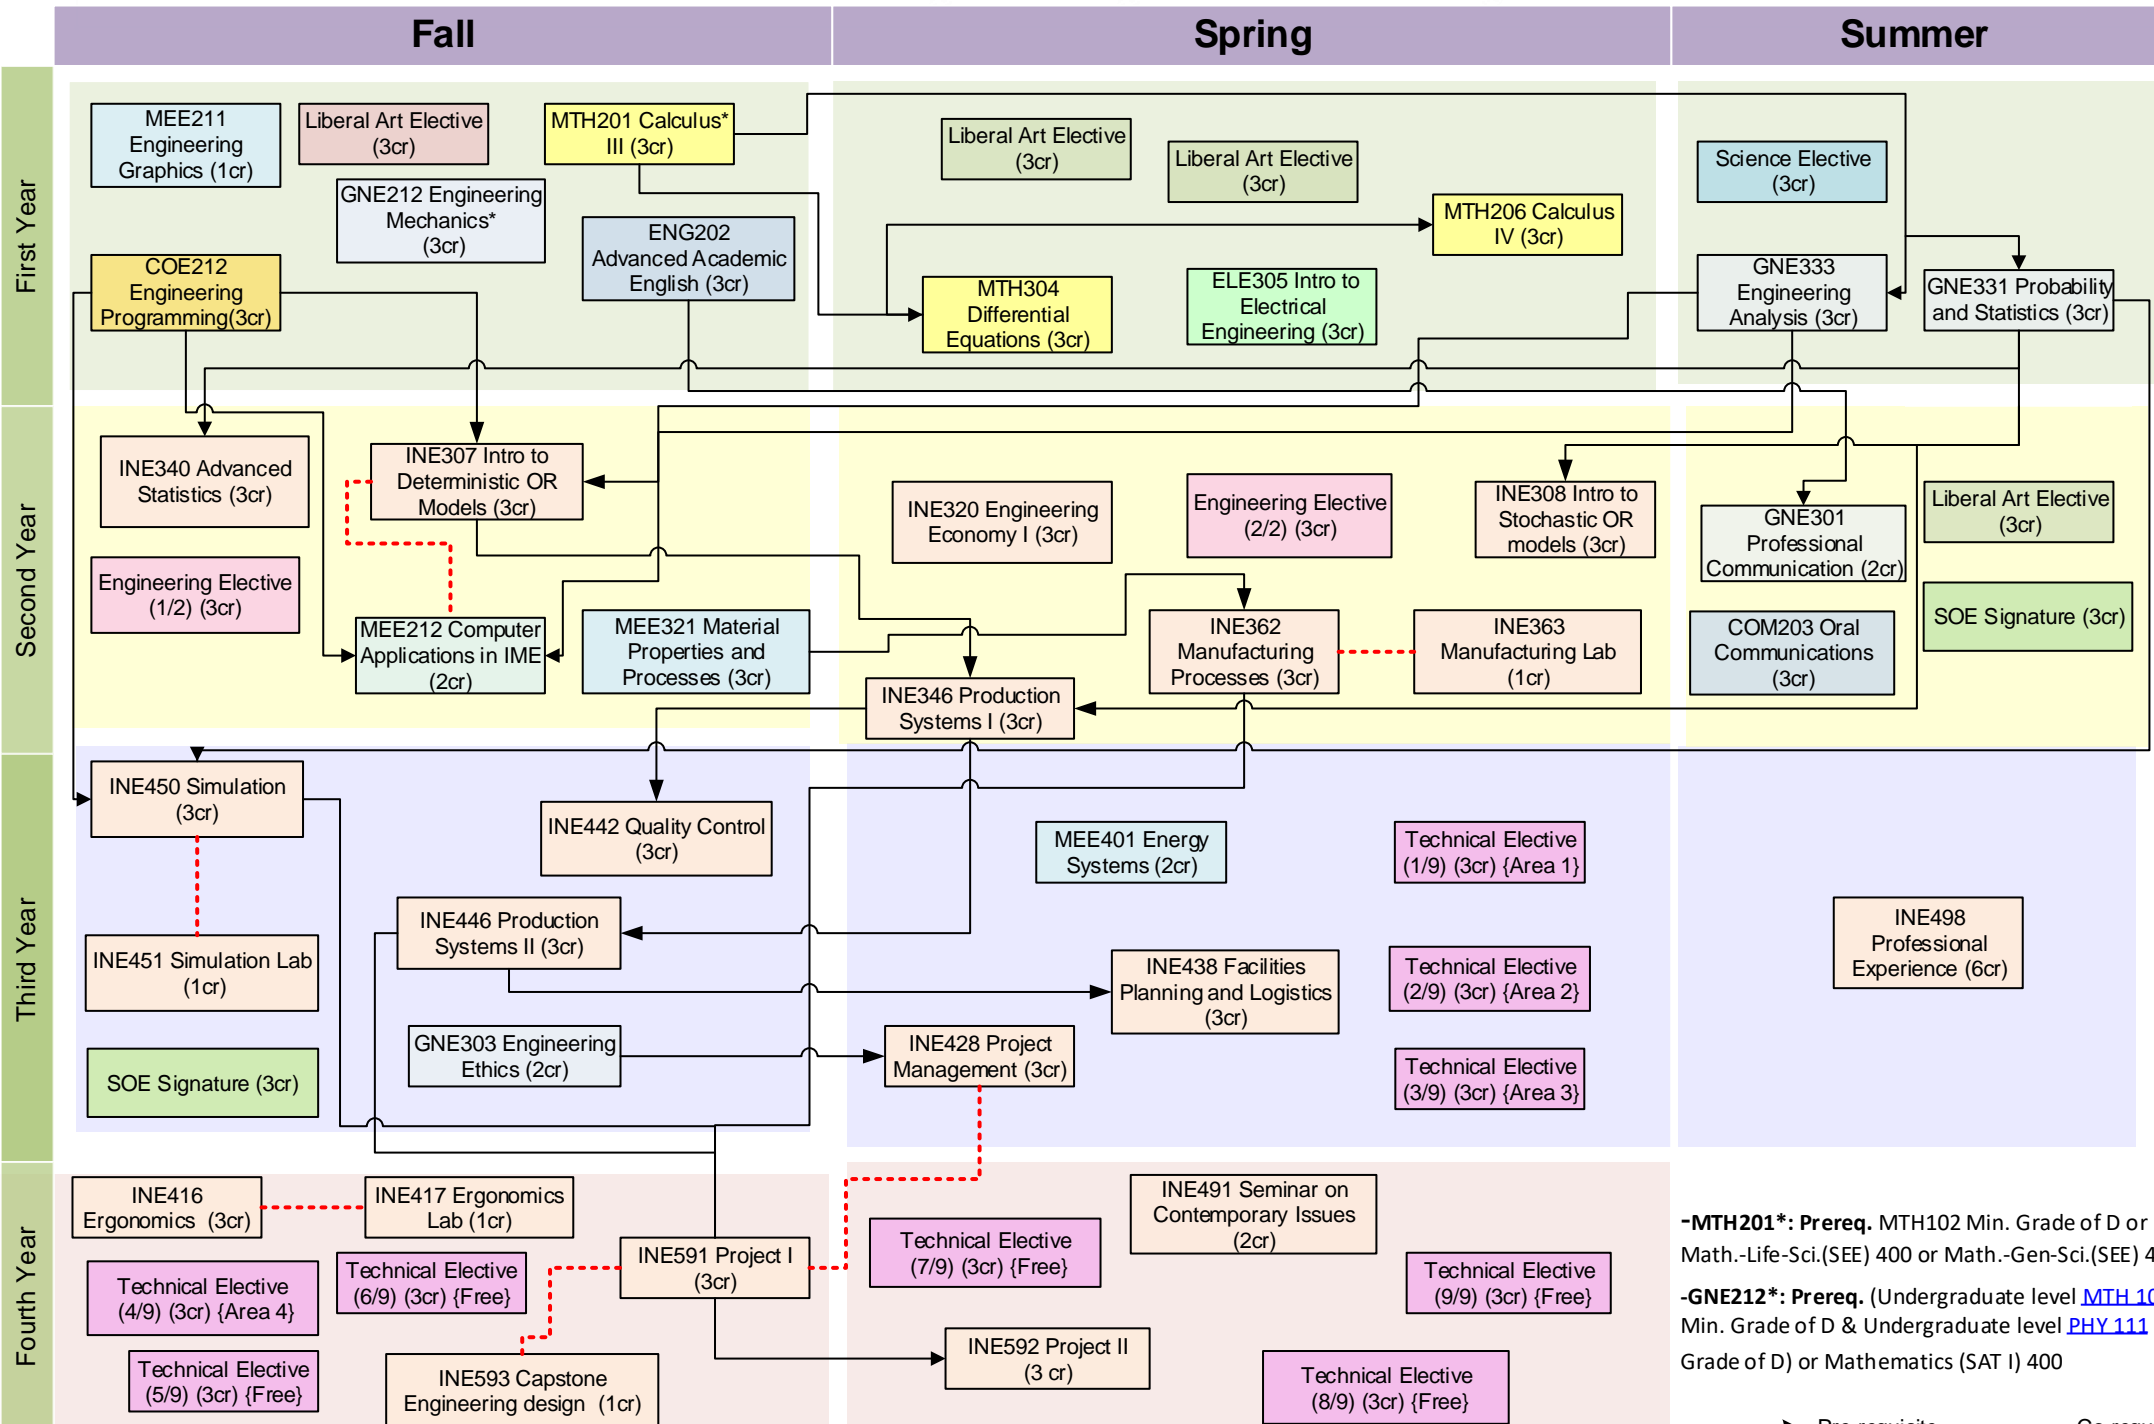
Fall

Spring

Summer

First Year

MEE211 Engineering Graphics (1cr)

Liberal Art Elective (3cr)

MTH201 Calculus* III (3cr)

GNE212 Engineering Mechanics* (3cr)

ENG202 Advanced Academic English (3cr)

COE212 Engineering Programming(3cr)

Liberal Art Elective (3cr)

Liberal Art Elective (3cr)

MTH206 Calculus IV (3cr)

MTH304 Differential Equations (3cr)

ELE305 Intro to Electrical Engineering (3cr)

Science Elective (3cr)

GNE333 Engineering Analysis (3cr)

GNE331 Probability and Statistics (3cr)

Second Year

INE340 Advanced Statistics (3cr)

INE307 Intro to Deterministic OR Models (3cr)

Engineering Elective (1/2) (3cr)

MEE212 Computer Applications in IME (2cr)

MEE321 Material Properties and Processes (3cr)

INE320 Engineering Economy I (3cr)

Engineering Elective (2/2) (3cr)

INE308 Intro to Stochastic OR models (3cr)

INE362 Manufacturing Processes (3cr)

INE363 Manufacturing Lab (1cr)

INE346 Production Systems I (3cr)

GNE301 Professional Communication (2cr)

Liberal Art Elective (3cr)

SOE Signature (3cr)

COM203 Oral Communications (3cr)

Third Year

INE450 Simulation (3cr)

INE442 Quality Control (3cr)

MEE401 Energy Systems (2cr)

Technical Elective (1/9) (3cr) {Area 1}

INE451 Simulation Lab (1cr)

INE446 Production Systems II (3cr)

INE438 Facilities Planning and Logistics (3cr)

Technical Elective (2/9) (3cr) {Area 2}

INE498 Professional Experience (6cr)

SOE Signature (3cr)

GNE303 Engineering Ethics (2cr)

INE428 Project Management (3cr)

Technical Elective (3/9) (3cr) {Area 3}

Fourth Year

INE416 Ergonomics (3cr)

INE417 Ergonomics Lab (1cr)

INE491 Seminar on Contemporary Issues (2cr)

Technical Elective (4/9) (3cr) {Area 4}

Technical Elective (6/9) (3cr) {Free}

INE591 Project I (3cr)

Technical Elective (7/9) (3cr) {Free}

Technical Elective (9/9) (3cr) {Free}

Technical Elective (5/9) (3cr) {Free}

INE593 Capstone Engineering design (1cr)

INE592 Project II (3 cr)

Technical Elective (8/9) (3cr) {Free}

-MTH201*: Prereq. MTH102 Min. Grade of D or Math.-Life-Sci.(SEE) 400 or Math.-Gen-Sci.(SEE) 4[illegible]

-GNE212*: Prereq. (Undergraduate level MTH 1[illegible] Min. Grade of D & Undergraduate level PHY 111 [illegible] Grade of D) or Mathematics (SAT I) 400